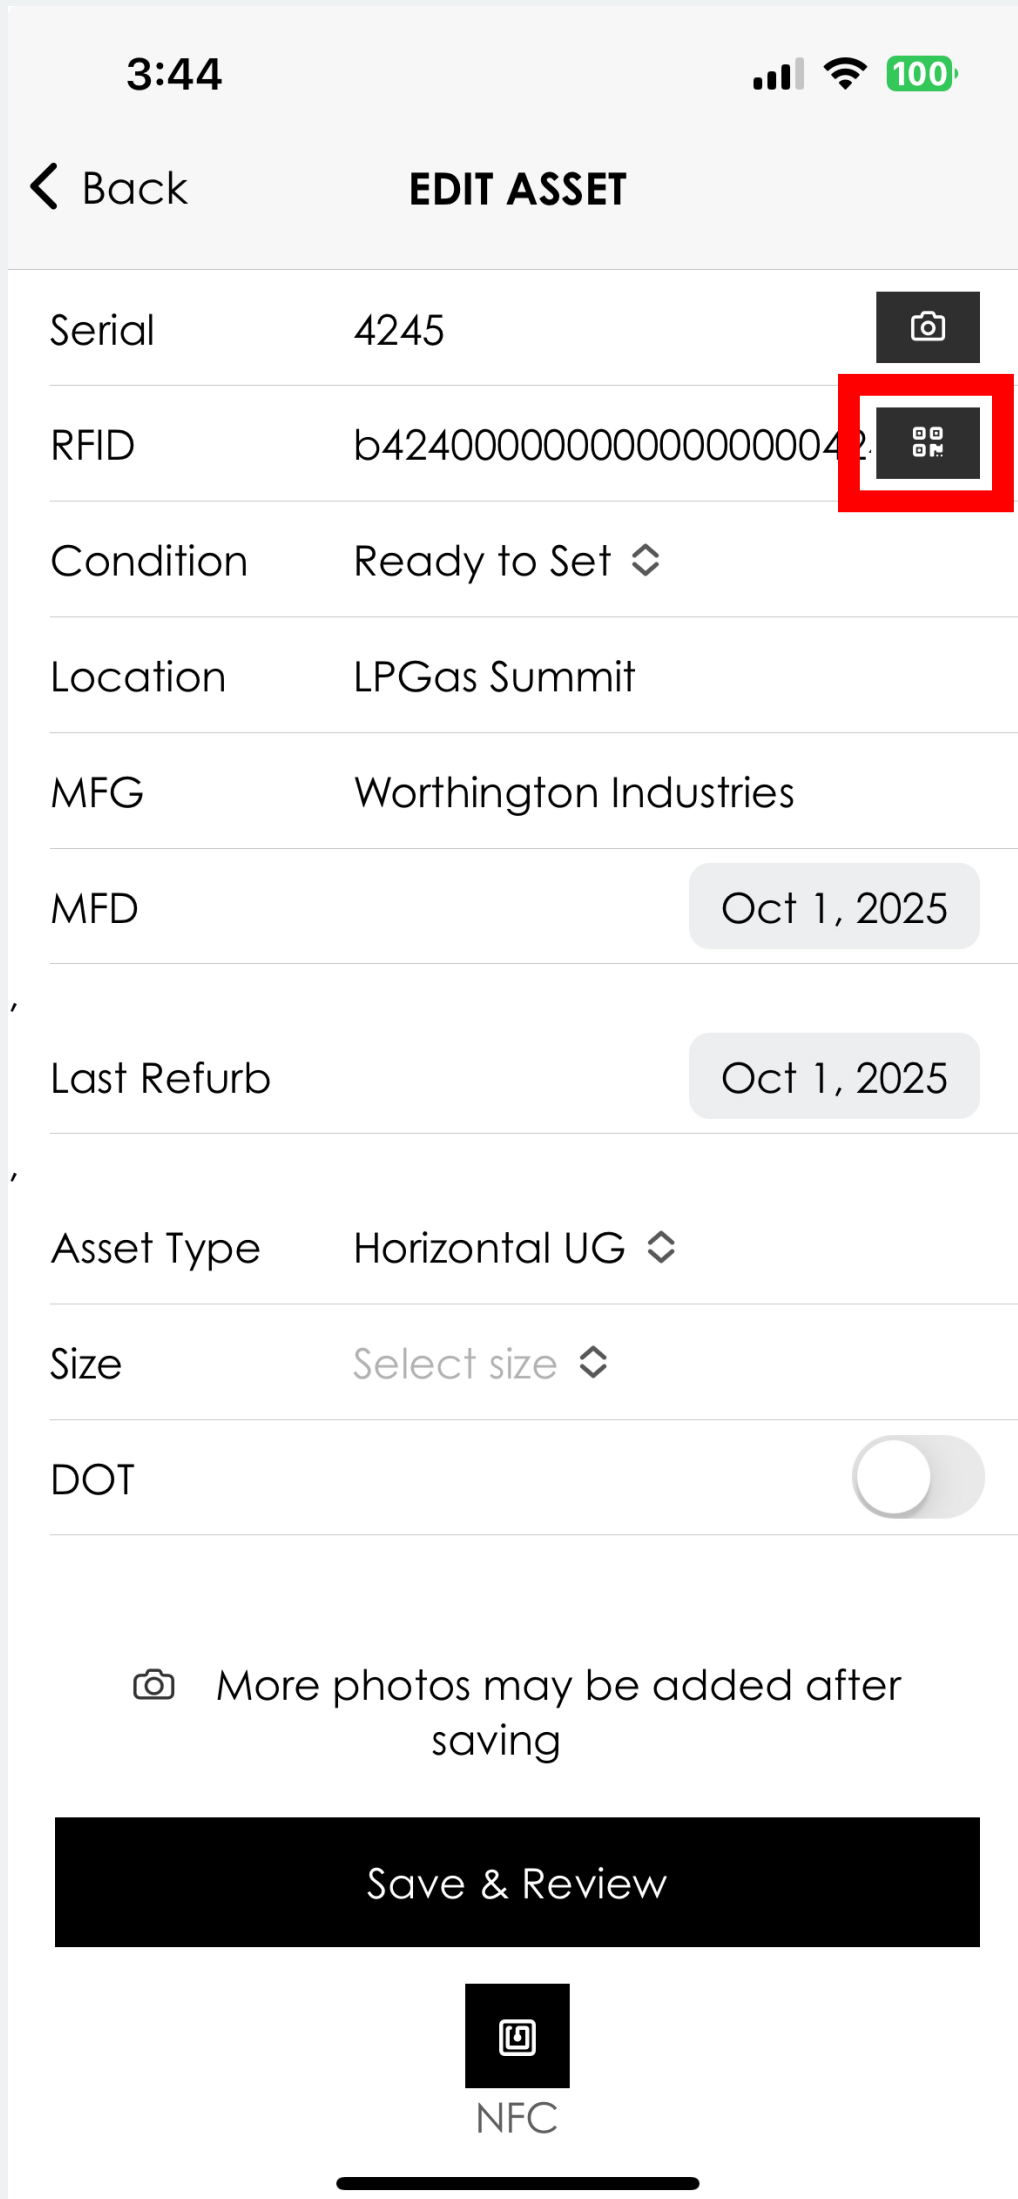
3:44

100

Back

EDIT ASSET

Serial 4245

RFID b42400000000000000004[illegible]

Condition Ready to Set

Location LPGas Summit

MFG Worthington Industries

MFD Oct 1, 2025

,

Last Refurb Oct 1, 2025

,

Asset Type Horizontal UG

Size Select size

DOT

More photos may be added after saving

Save & Review

NFC